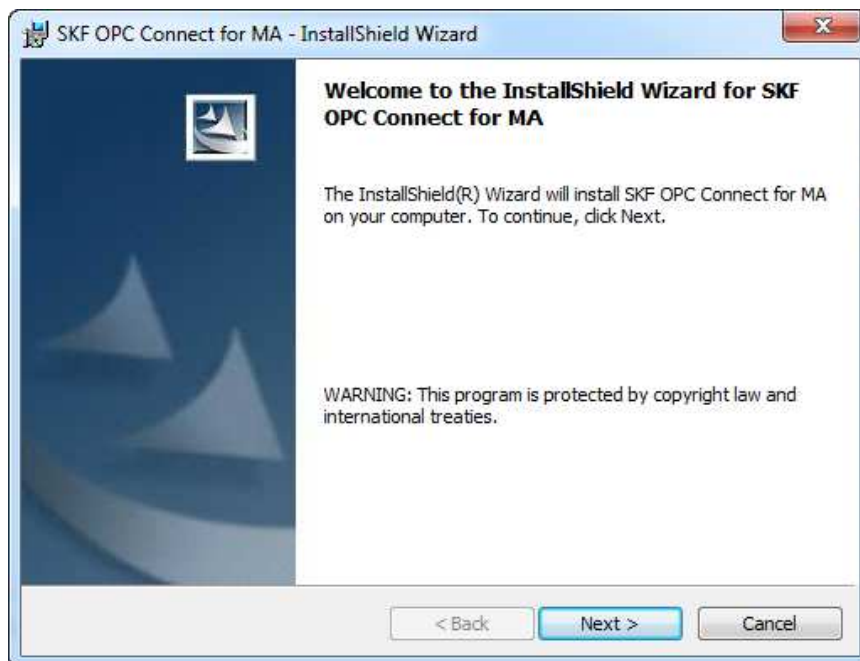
SKF OPC Connect for MA - InstallShield Wizard

Welcome to the InstallShield Wizard for SKF OPC Connect for MA

The InstallShield(R) Wizard will install SKF OPC Connect for MA on your computer. To continue, click Next.

WARNING: This program is protected by copyright law and international treaties.

< Back
Next >
Cancel